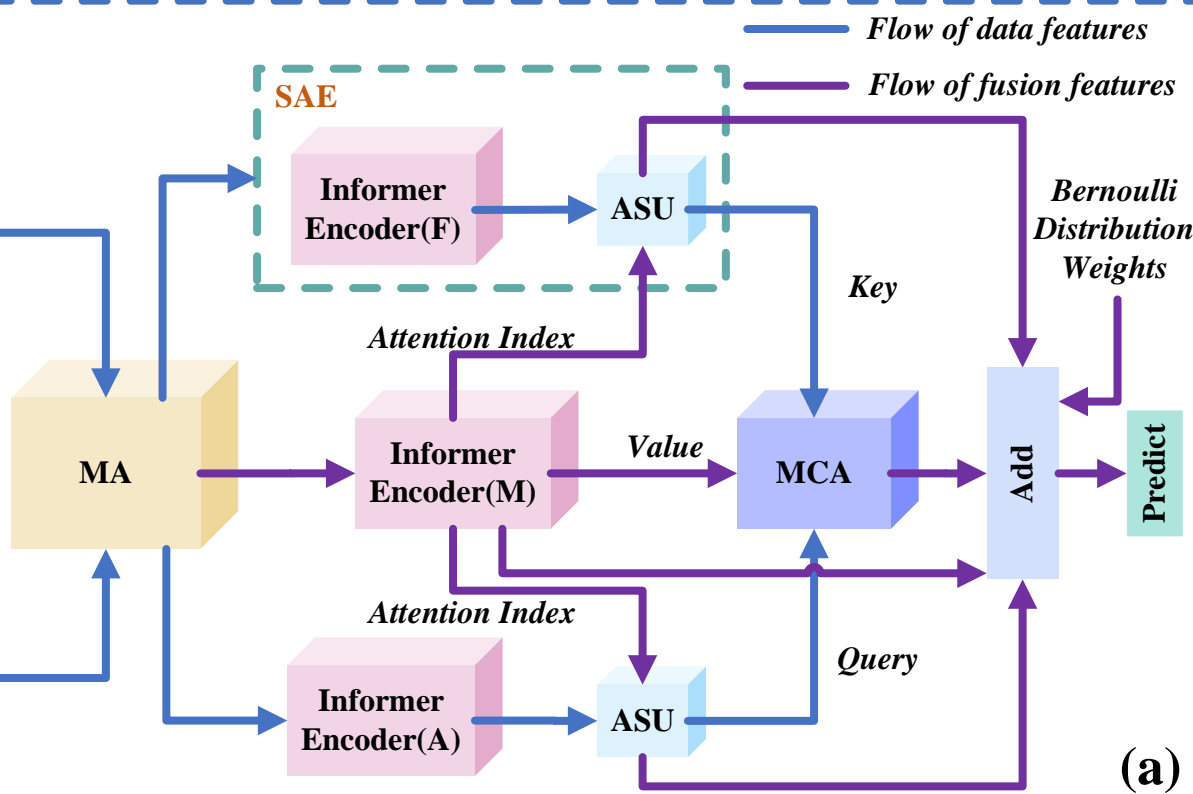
Flow of data features

Flow of fusion features

SAE

Informer Encoder(F)

ASU

Bernoulli Distribution Weights

Key

Attention Index

MA

Informer Encoder(M)

Value

MCA

Add

Predict

Attention Index

Query

Informer Encoder(A)

ASU

(a)